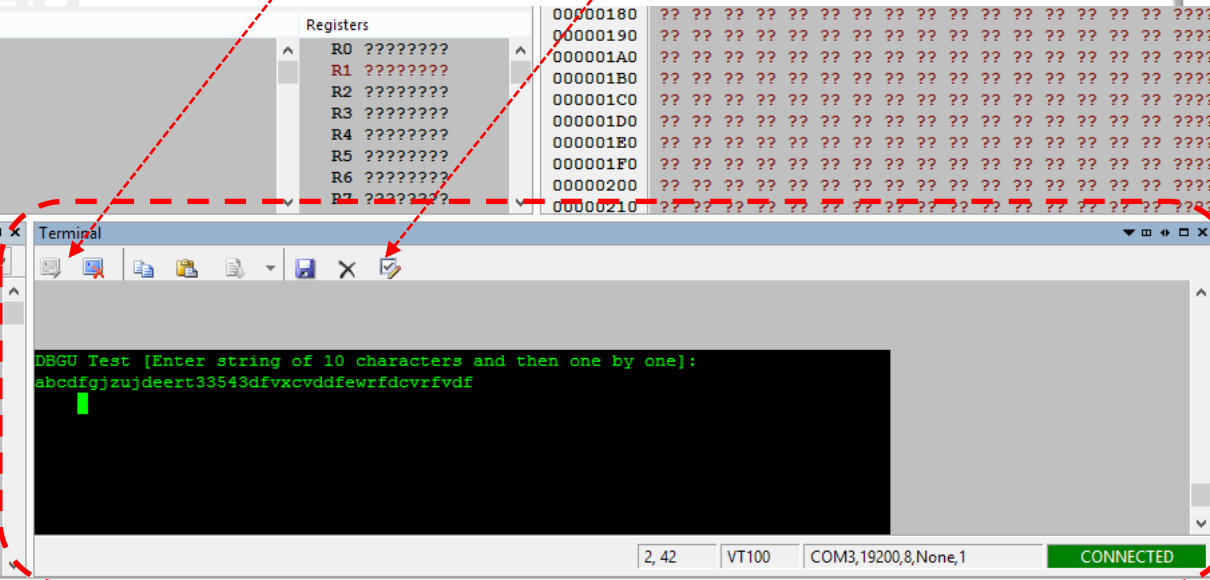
Registers

R0 ????????
R1 ????????
R2 ????????
R3 ????????
R4 ????????
R5 ????????
R6 ????????
R7 ????????

| | |
|---|---|
| 00000180 | ?? ?? ?? ?? ?? ?? ?? ?? ?? ?? ?? ?? ?? ?? ?? ?? ???? |
| 00000190 | ?? ?? ?? ?? ?? ?? ?? ?? ?? ?? ?? ?? ?? ?? ?? ?? ???? |
| 000001A0 | ?? ?? ?? ?? ?? ?? ?? ?? ?? ?? ?? ?? ?? ?? ?? ?? ???? |
| 000001B0 | ?? ?? ?? ?? ?? ?? ?? ?? ?? ?? ?? ?? ?? ?? ?? ?? ???? |
| 000001C0 | ?? ?? ?? ?? ?? ?? ?? ?? ?? ?? ?? ?? ?? ?? ?? ?? ???? |
| 000001D0 | ?? ?? ?? ?? ?? ?? ?? ?? ?? ?? ?? ?? ?? ?? ?? ?? ???? |
| 000001E0 | ?? ?? ?? ?? ?? ?? ?? ?? ?? ?? ?? ?? ?? ?? ?? ?? ???? |
| 000001F0 | ?? ?? ?? ?? ?? ?? ?? ?? ?? ?? ?? ?? ?? ?? ?? ?? ???? |
| 00000200 | ?? ?? ?? ?? ?? ?? ?? ?? ?? ?? ?? ?? ?? ?? ?? ?? ???? |
| 00000210 | ?? ?? ?? ?? ?? ?? ?? ?? ?? ?? ?? ?? ?? ?? ?? ?? ???? |

Terminal

DBGU Test [Enter string of 10 characters and then one by one]:
abcdfgjzujdeert33543dfvxcvddfewrfdcvrfvdf

2, 42 | VT100 | COM3,19200,8,None,1 | CONNECTED